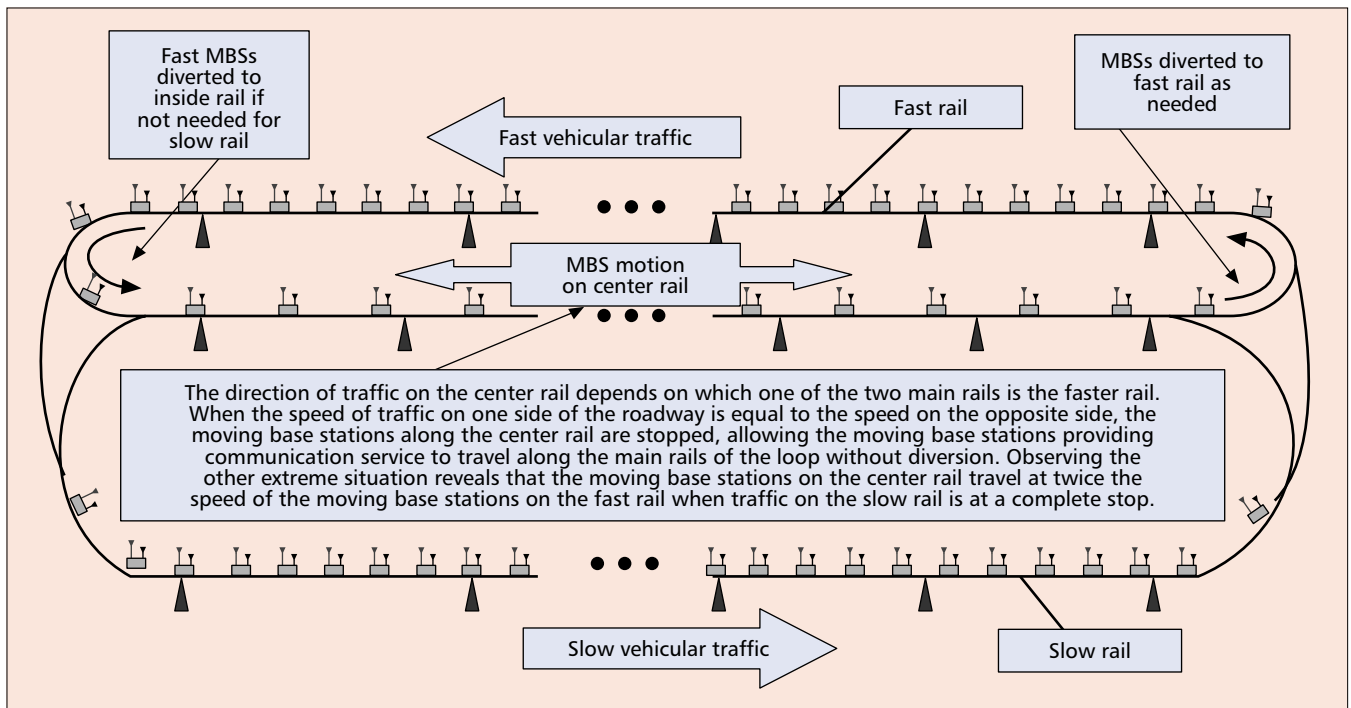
Fast MBSs diverted to inside rail if not needed for slow rail

Fast vehicular traffic

Fast rail

MBSs diverted to fast rail as needed

MBS motion on center rail

The direction of traffic on the center rail depends on which one of the two main rails is the faster rail. When the speed of traffic on one side of the roadway is equal to the speed on the opposite side, the moving base stations along the center rail are stopped, allowing the moving base stations providing communication service to travel along the main rails of the loop without diversion. Observing the other extreme situation reveals that the moving base stations on the center rail travel at twice the speed of the moving base stations on the fast rail when traffic on the slow rail is at a complete stop.

Slow vehicular traffic

Slow rail